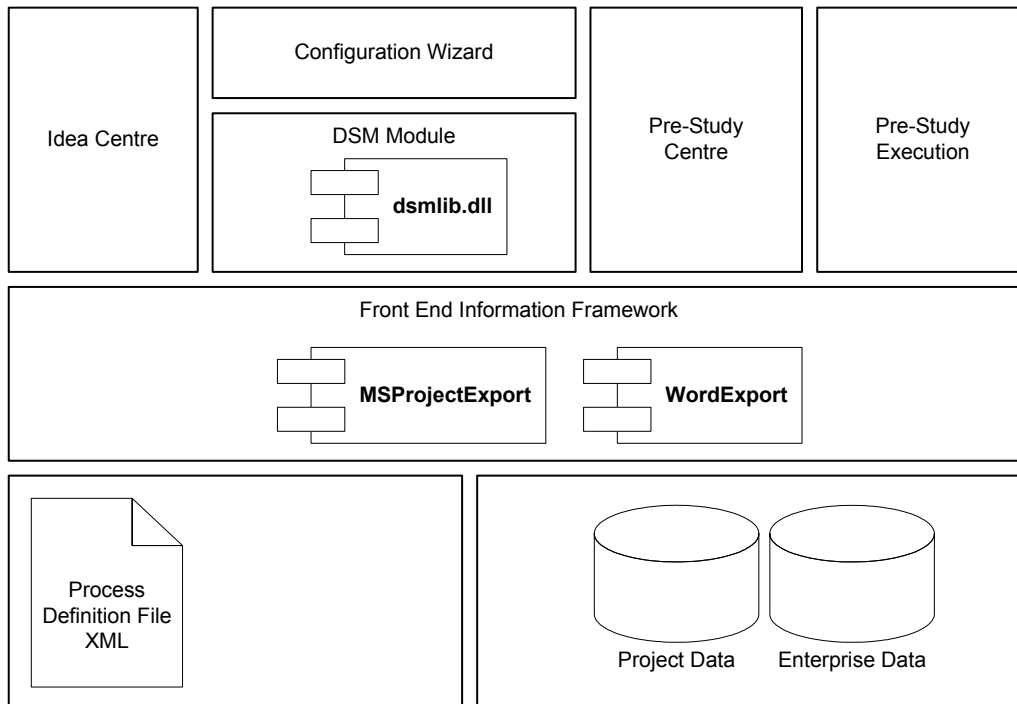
Idea Centre

Configuration Wizard

DSM Module

dsmlib.dll

Pre-Study Centre

Pre-Study Execution

Front End Information Framework

MSProjectExport

WordExport

Process Definition File XML

Project Data

Enterprise Data